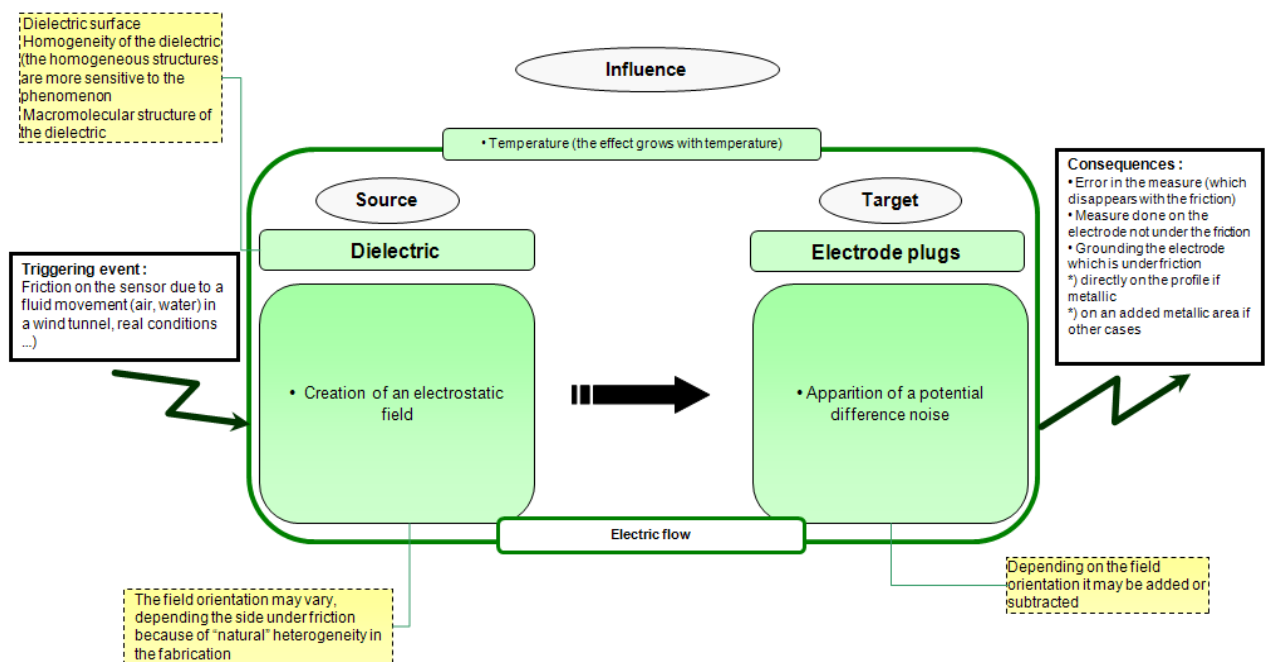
Dielectric surface
Homogeneity of the dielectric (the homogeneous structures are more sensitive to the phenomenon
Macromolecular structure of the dielectric

Influence

• Temperature (the effect grows with temperature)

Consequences :
• Error in the measure (which disappears with the friction)
• Measure done on the electrode not under the friction
• Grounding the electrode which is under friction
*) directly on the profile if metallic
*) on an added metallic area if other cases

Source

Target

Dielectric

Electrode plugs

Triggering event :
Friction on the sensor due to a fluid movement (air, water) in a wind tunnel, real conditions ...)

• Creation of an electrostatic field

• Apparition of a potential difference noise

Electric flow

Depending on the field orientation it may be added or subtracted

The field orientation may vary, depending the side under friction because of "natural" heterogeneity in the fabrication